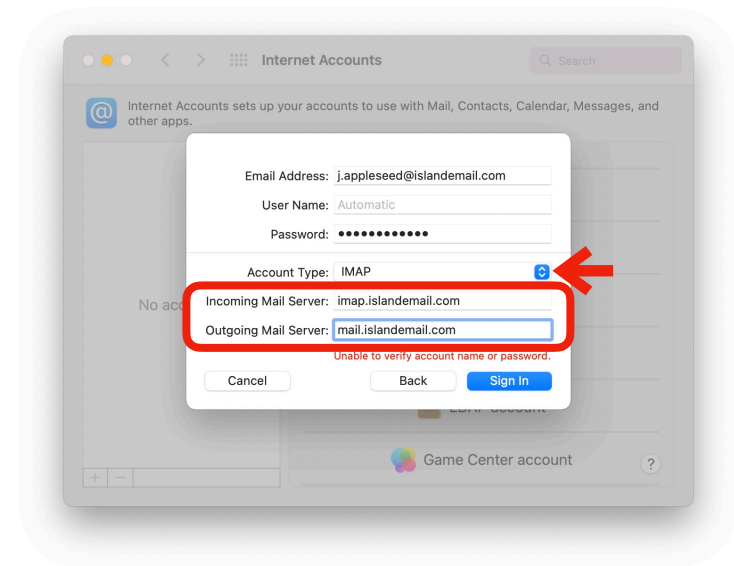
Internet Accounts

Search

Internet Accounts sets up your accounts to use with Mail, Contacts, Calendar, Messages, and other apps.

No acc

Email Address: j.appleseed@islandemail.com

User Name: Automatic

Password: ●●●●●●●●●●●●

Account Type: IMAP

Incoming Mail Server: imap.islandemail.com

Outgoing Mail Server: mail.islandemail.com

Unable to verify account name or password.

Cancel

Back

Sign In

LDAP account

Game Center account

?

+ −